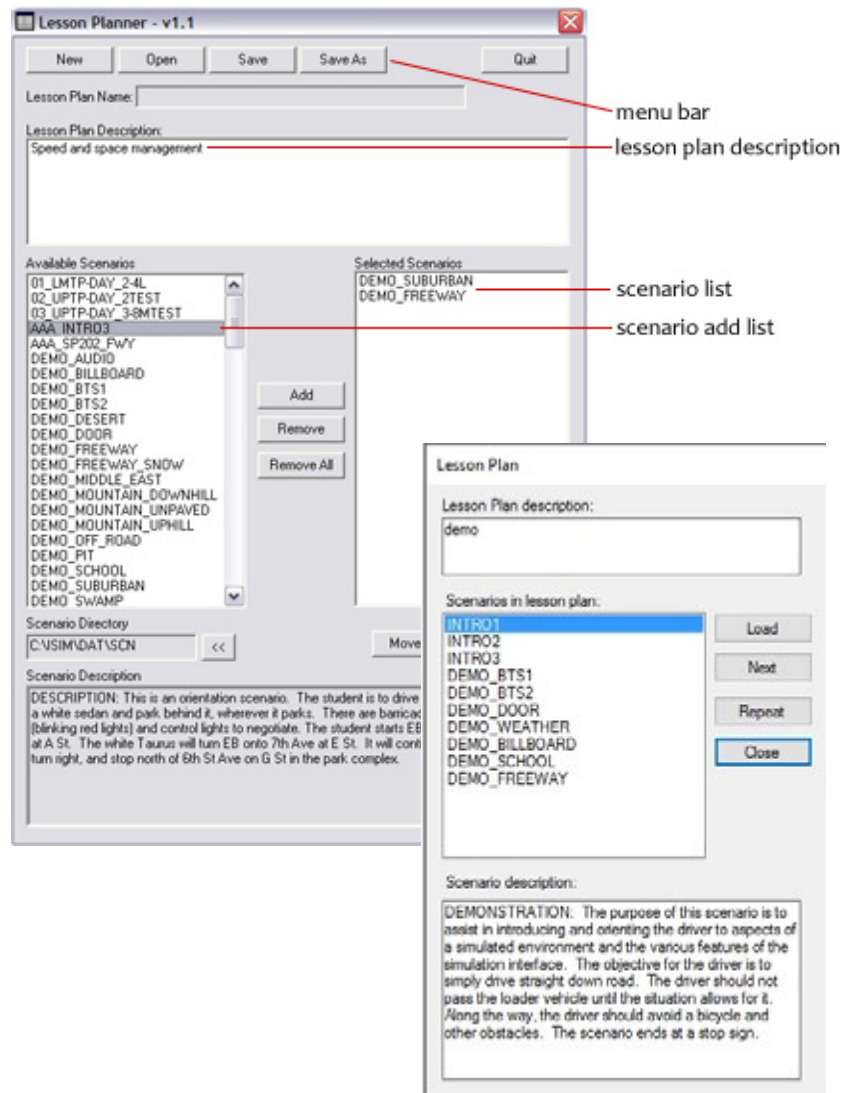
Lesson Planner - v1.1

New Open Save Save As Quit

Lesson Plan Name:

Lesson Plan Description:
Speed and space management

menu bar
lesson plan description

Available Scenarios
01_LMTP-DAY_2-4L
02_UPTP-DAY_2TEST
03_UPTP-DAY_3-8MTEST
AAA_INTRO3
AAA_SP202_FWY
DEMO_AUDIO
DEMO_BILLBOARD
DEMO_BTS1
DEMO_BTS2
DEMO_DESERT
DEMO_DOOR
DEMO_FREEWAY
DEMO_FREEWAY_SNOW
DEMO_MIDDLE_EAST
DEMO_MOUNTAIN_DOWNHILL
DEMO_MOUNTAIN_UNPAVED
DEMO_MOUNTAIN_UPHILL
DEMO_OFF_ROAD
DEMO_PIT
DEMO_SCHOOL
DEMO_SUBURBAN
DEMO_SWAMP

Add
Remove
Remove All

Selected Scenarios
DEMO_SUBURBAN
DEMO_FREEWAY

scenario list
scenario add list

Scenario Directory
C:\SIM\DAT\SCN <<

Move

Scenario Description
DESCRIPTION: This is an orientation scenario. The student is to drive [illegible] a white sedan and park behind it, wherever it parks. There are barricad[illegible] (blinking red lights) and control lights to negotiate. The student starts EB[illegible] at A St. The white Taurus will turn EB onto 7th Ave at E St. It will cont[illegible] turn right, and stop north of 6th St Ave on G St in the park complex.

Lesson Plan

Lesson Plan description:
demo

Scenarios in lesson plan:
INTRO1
INTRO2
INTRO3
DEMO_BTS1
DEMO_BTS2
DEMO_DOOR
DEMO_WEATHER
DEMO_BILLBOARD
DEMO_SCHOOL
DEMO_FREEWAY

Load
Next
Repeat
Close

Scenario description:
DEMONSTRATION: The purpose of this scenario is to assist in introducing and orienting the driver to aspects of a simulated environment and the various features of the simulation interface. The objective for the driver is to simply drive straight down road. The driver should not pass the loader vehicle until the situation allows for it. Along the way, the driver should avoid a bicycle and other obstacles. The scenario ends at a stop sign.